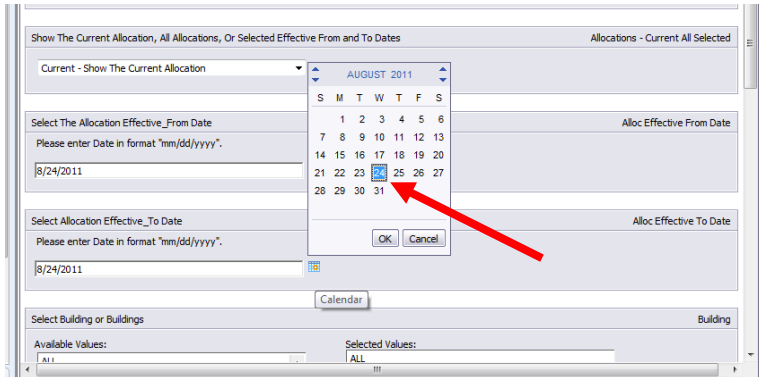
Show The Current Allocation, All Allocations, Or Selected Effective From and To Dates

Allocations - Current All Selected

Current - Show The Current Allocation

AUGUST 2011

| S | M | T | W | T | F | S |
|---|---|---|---|---|---|---|
| | 1 | 2 | 3 | 4 | 5 | 6 |
| 7 | 8 | 9 | 10 | 11 | 12 | 13 |
| 14 | 15 | 16 | 17 | 18 | 19 | 20 |
| 21 | 22 | 23 | 24 | 25 | 26 | 27 |
| 28 | 29 | 30 | 31 | | | |

OK Cancel

Select The Allocation Effective_From Date

Alloc Effective From Date

Please enter Date in format "mm/dd/yyyy".

8/24/2011

Select Allocation Effective_To Date

Alloc Effective To Date

Please enter Date in format "mm/dd/yyyy".

8/24/2011

Calendar

Select Building or Buildings

Building

Available Values:

ALL

Selected Values:

ALL